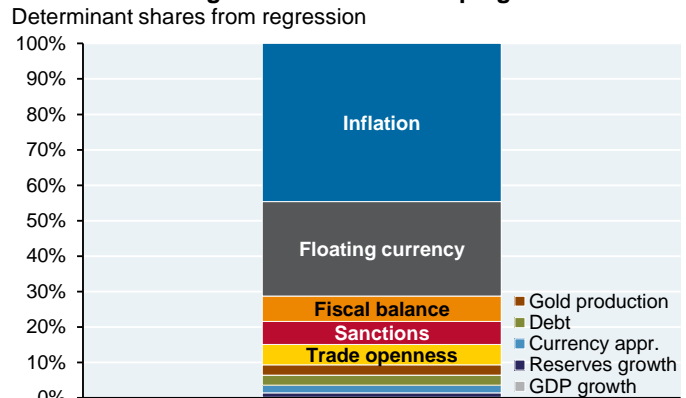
Determinant shares from regression

100%
90%
80%
70%
60%
50%
40%
30%
20%
10%
0%

Inflation
Floating currency
Fiscal balance
Sanctions
Trade openness

Gold production
Debt
Currency appr.
Reserves growth
GDP growth